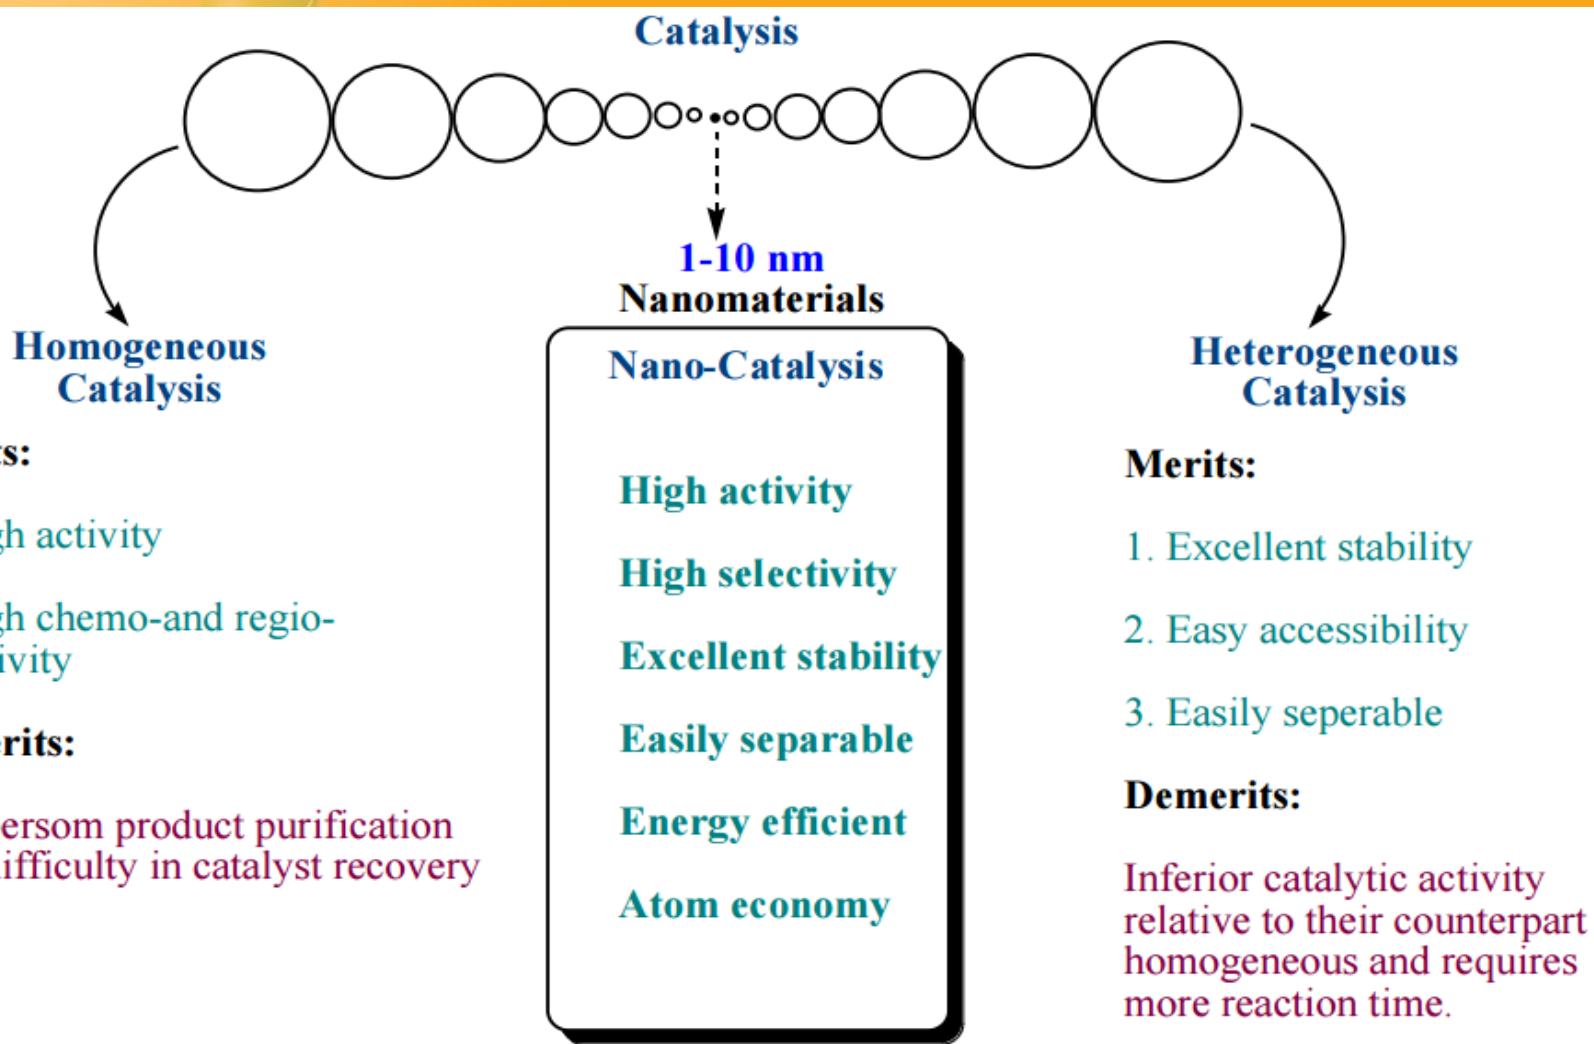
Catalysis

1-10 nm
Nanomaterials

Homogeneous Catalysis

s:

h activity

h chemo-and regio-
ivity

rits:

ersom product purification
ifficulty in catalyst recovery

Nano-Catalysis

High activity

High selectivity

Excellent stability

Easily separable

Energy efficient

Atom economy

Heterogeneous Catalysis

Merits:

1. Excellent stability

2. Easy accessibility

3. Easily seperable

Demerits:

Inferior catalytic activity relative to their counterpart homogeneous and requires more reaction time.